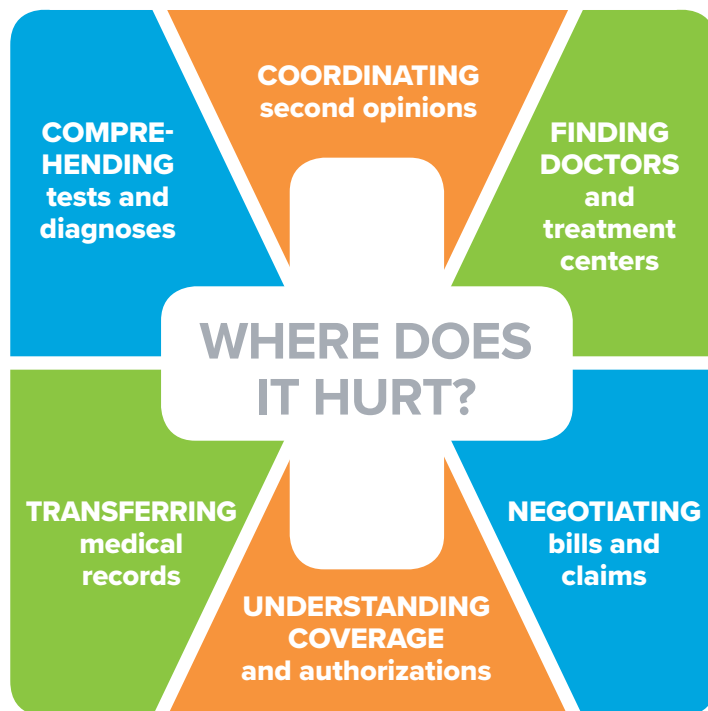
COORDINATING second opinions

COMPREHENDING tests and diagnoses

FINDING DOCTORS and treatment centers

WHERE DOES IT HURT?

TRANSFERRING medical records

NEGOTIATING bills and claims

UNDERSTANDING COVERAGE and authorizations